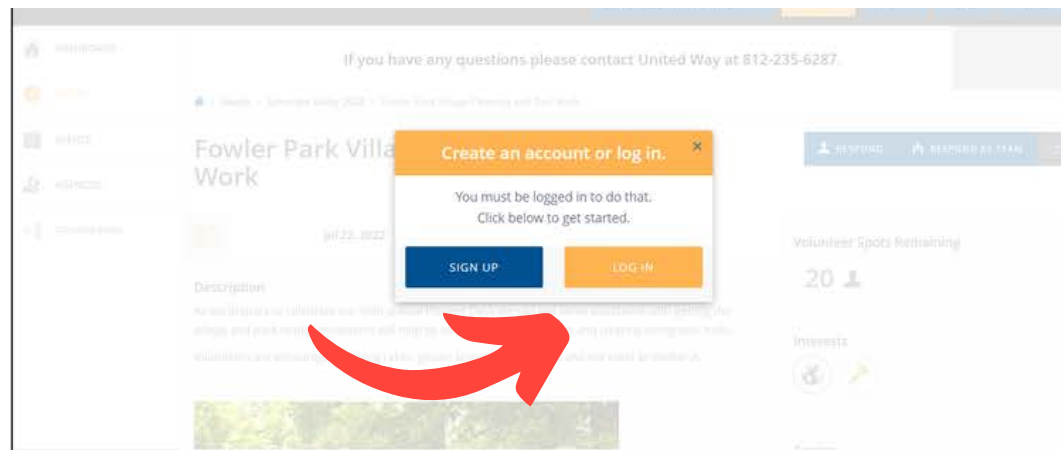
If you have any questions please contact United Way at 812-235-6287.

Fowler Park Villa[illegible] Work

Jul 22, 2022

Description

RESPOND RESPOND AS TEAM

Volunteer Spots Remaining

20

Interests

Create an account or log in.

×

You must be logged in to do that.
Click below to get started.

SIGN UP

LOG IN